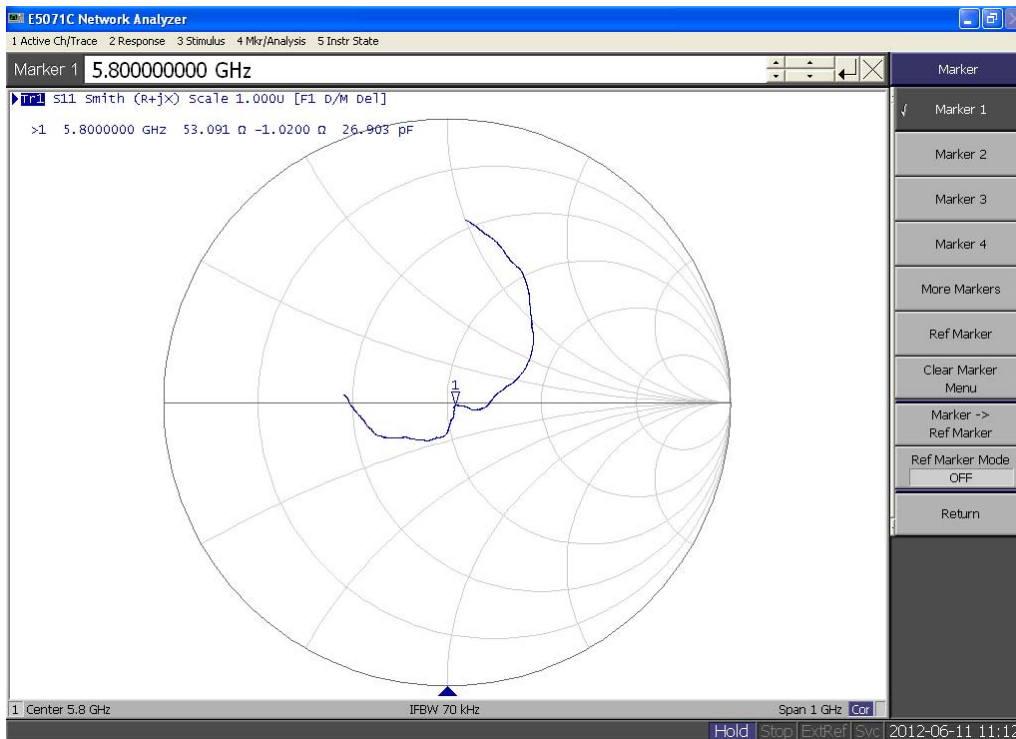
E5071C Network Analyzer

1 Active Ch/Trace 2 Response 3 Stimulus 4 Mkr/Analysis 5 Instr State

Marker 1 5.800000000 GHz

Tr1 S11 Smith (R+jX) Scale 1.000U [F1 D/M Del]

>1 5.8000000 GHz 53.091 Ω -1.0200 Ω 26.903 pF

1

Marker

Marker 1

Marker 2

Marker 3

Marker 4

More Markers

Ref Marker

Clear Marker Menu

Marker -> Ref Marker

Ref Marker Mode

OFF

Return

1 Center 5.8 GHz

IFBW 70 kHz

Span 1 GHz Cor

Hold Stop ExtRef Svc 2012-06-11 11:12